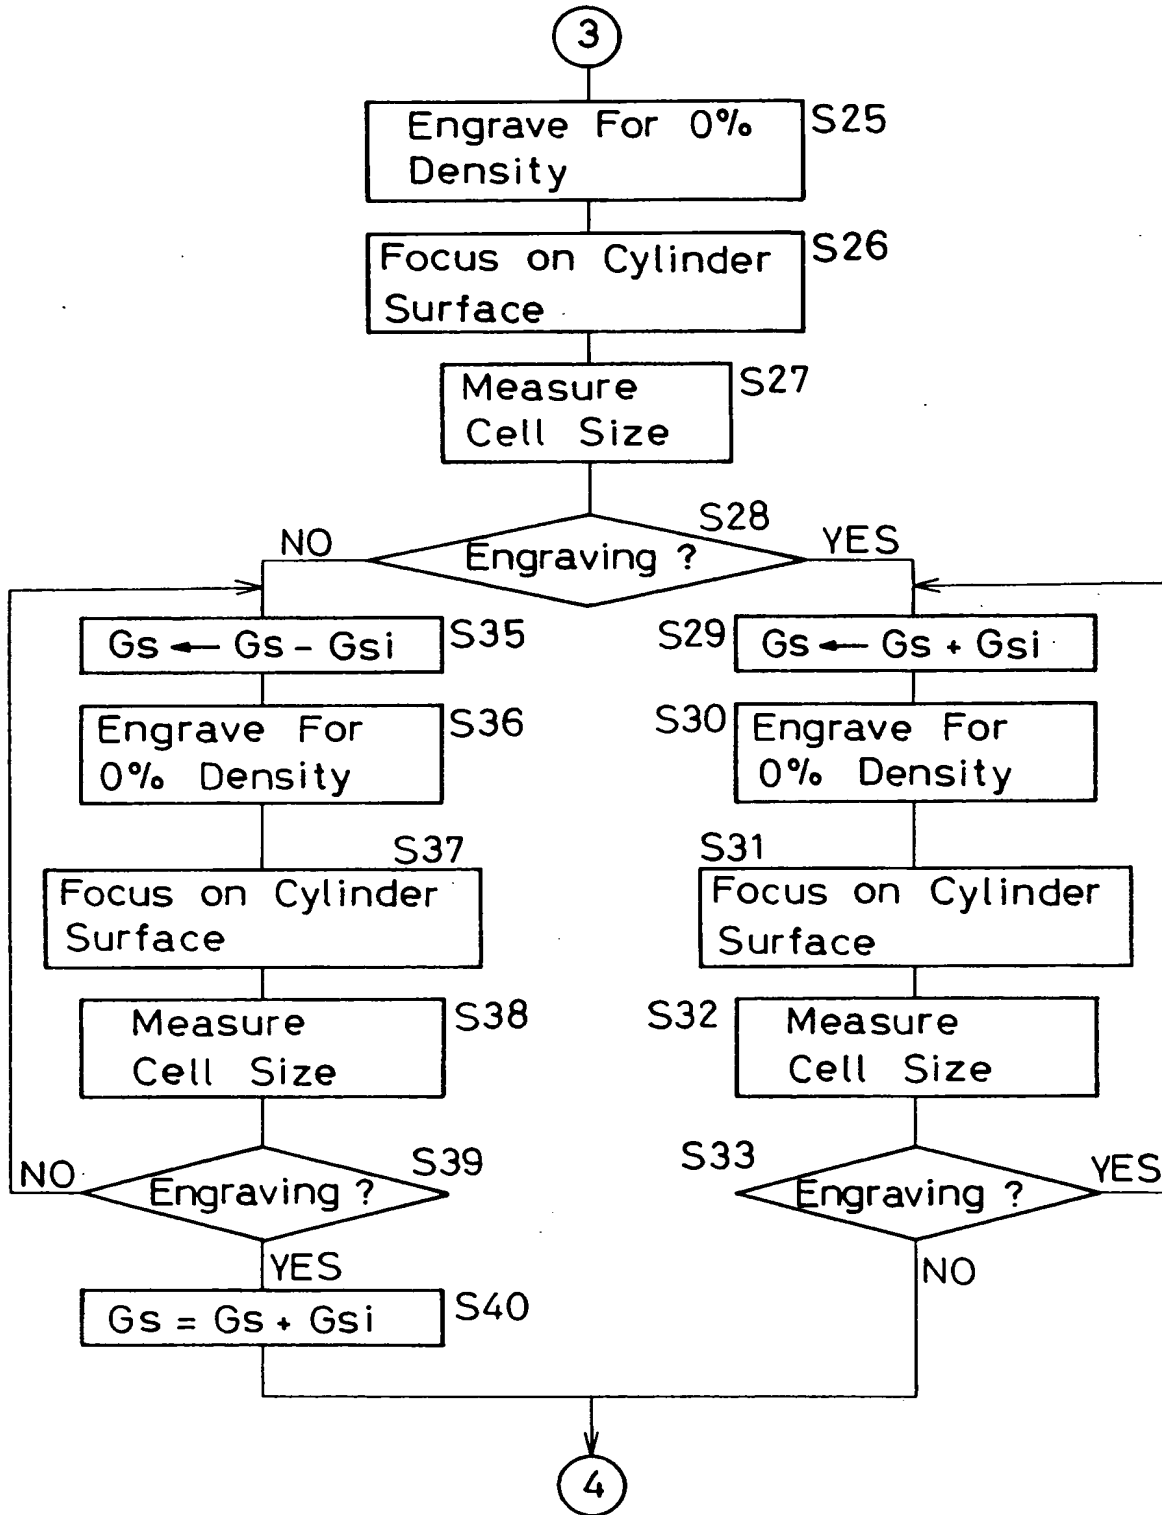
3

Engrave For 0% Density
S25

Focus on Cylinder Surface
S26

Measure Cell Size
S27

S28
NO
Engraving ?
YES

S35
Gs ← Gs - Gsi

S36
Engrave For 0% Density

S37
Focus on Cylinder Surface

S38
Measure Cell Size

NO
Engraving ?
S39
YES

Gs = Gs + Gsi
S40

S29
Gs ← Gs + Gsi

S30
Engrave For 0% Density

S31
Focus on Cylinder Surface

S32
Measure Cell Size

S33
Engraving ?
YES
NO

4